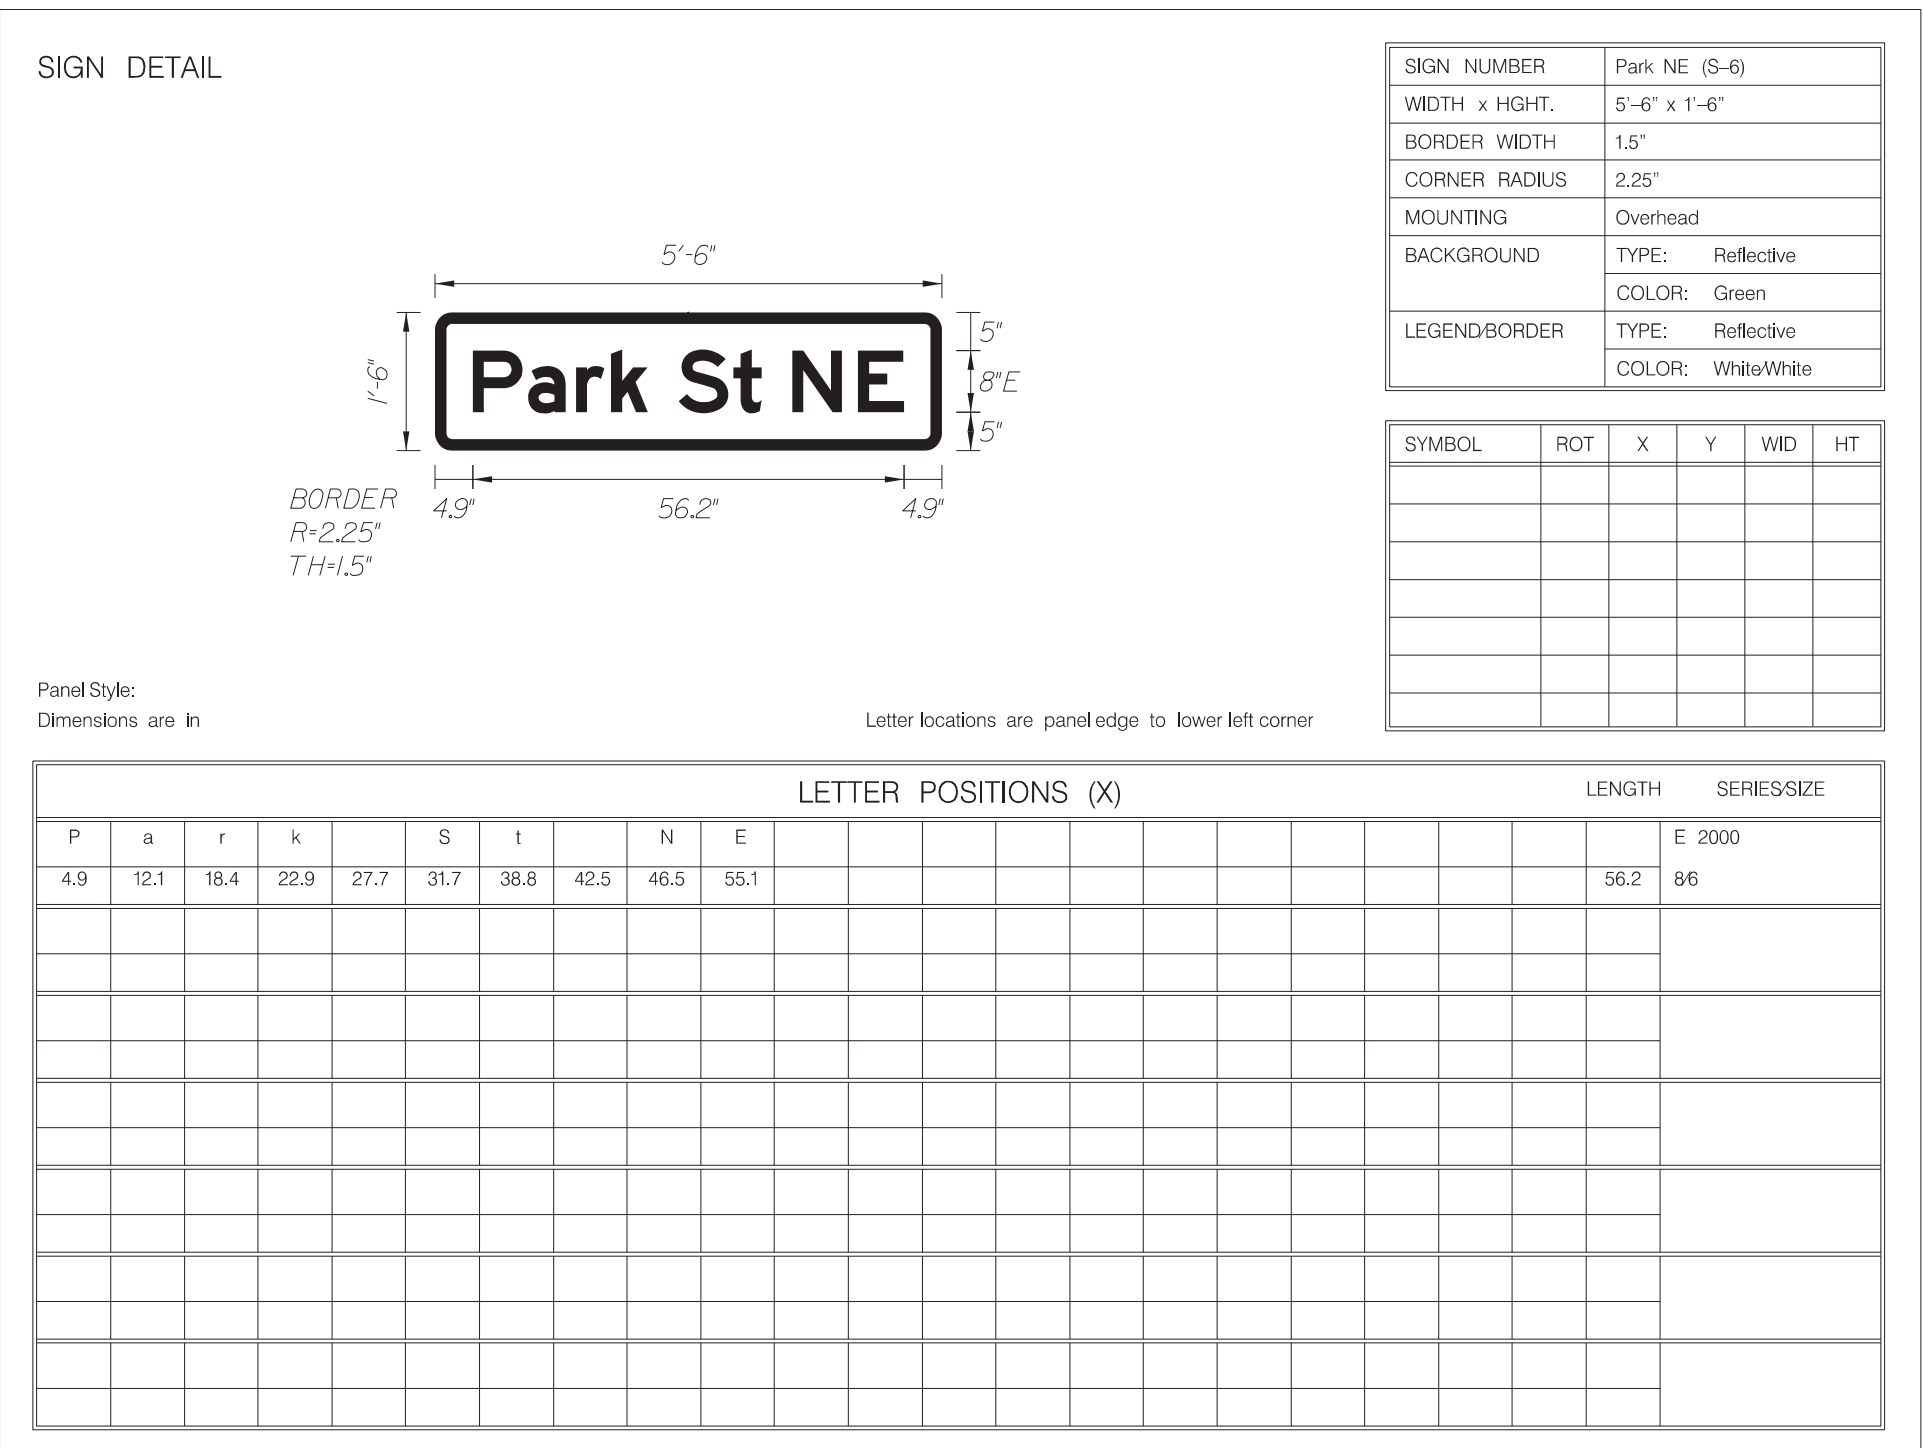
SIGN DETAIL

| SIGN NUMBER | Park NE (S–6) |
|---|---|
| WIDTH x HGHT. | 5'–6" x 1'–6" |
| BORDER WIDTH | 1.5" |
| CORNER RADIUS | 2.25" |
| MOUNTING | Overhead |
| BACKGROUND | TYPE: Reflective |
| | COLOR: Green |
| LEGEND/BORDER | TYPE: Reflective |
| | COLOR: White/White |

5'-6"

1'-6"

Park St NE

5"
8"E
5"

4.9" 56.2" 4.9"

BORDER
R=2.25"
TH=1.5"

| SYMBOL | ROT | X | Y | WID | HT |
|---|---|---|---|---|---|
| | | | | | |

Panel Style:
Dimensions are in

Letter locations are panel edge to lower left corner

LETTER POSITIONS (X) LENGTH SERIES/SIZE

| P | a | r | k | | S | t | | N | E | | E 2000 |
|---|---|---|---|---|---|---|---|---|---|---|---|
| 4.9 | 12.1 | 18.4 | 22.9 | 27.7 | 31.7 | 38.8 | 42.5 | 46.5 | 55.1 | 56.2 | 8/6 |